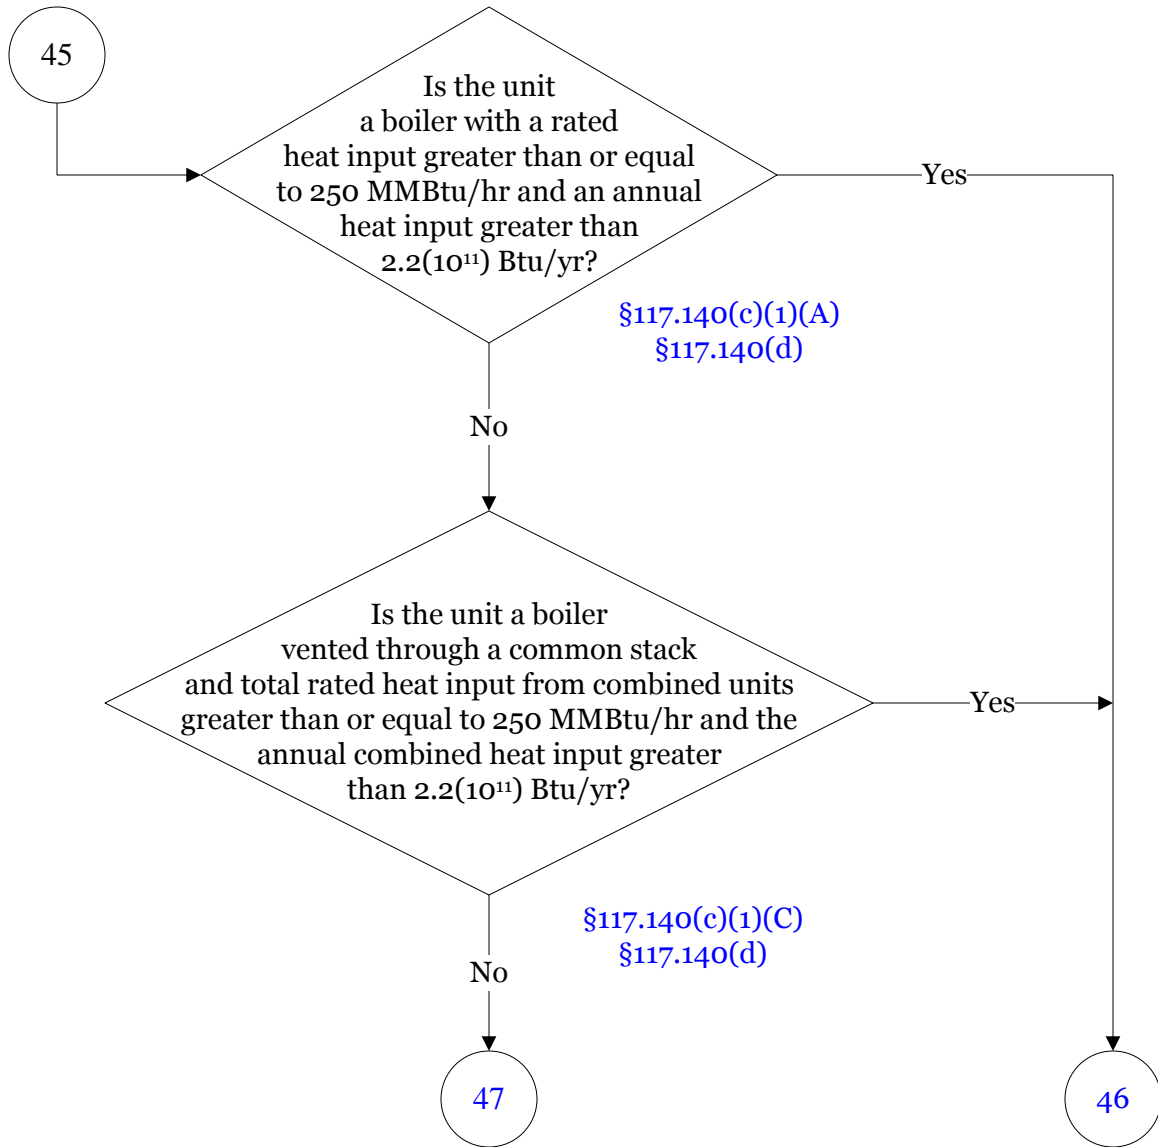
45

Is the unit a boiler with a rated heat input greater than or equal to 250 MMBtu/hr and an annual heat input greater than 2.2($10^{11}$) Btu/yr?

Yes

§117.140(c)(1)(A)
§117.140(d)

No

Is the unit a boiler vented through a common stack and total rated heat input from combined units greater than or equal to 250 MMBtu/hr and the annual combined heat input greater than 2.2($10^{11}$) Btu/yr?

Yes

§117.140(c)(1)(C)
§117.140(d)

No

47

46